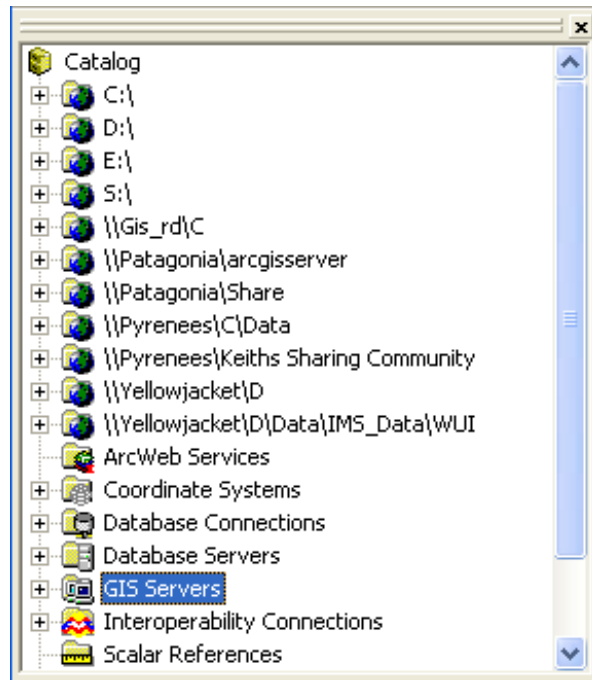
x

Catalog
C:\
D:\
E:\
S:\
\\Gis_rd\C
\\Patagonia\arcgisserver
\\Patagonia\Share
\\Pyrenees\C\Data
\\Pyrenees\Keiths Sharing Community
\\Yellowjacket\D
\\Yellowjacket\D\Data\IMS_Data\WUI
ArcWeb Services
Coordinate Systems
Database Connections
Database Servers
GIS Servers
Interoperability Connections
Scalar References